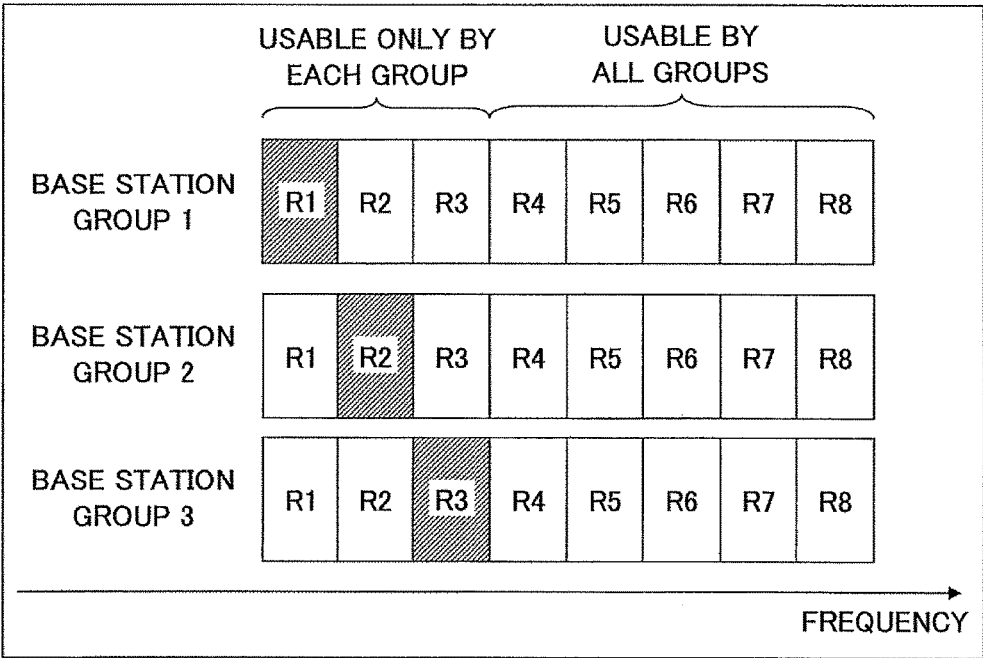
USABLE ONLY BY EACH GROUP

USABLE BY ALL GROUPS

| BASE STATION GROUP 1 | R1 | R2 | R3 | R4 | R5 | R6 | R7 | R8 |
|---|---|---|---|---|---|---|---|---|
| BASE STATION GROUP 2 | R1 | R2 | R3 | R4 | R5 | R6 | R7 | R8 |
| BASE STATION GROUP 3 | R1 | R2 | R3 | R4 | R5 | R6 | R7 | R8 |

FREQUENCY